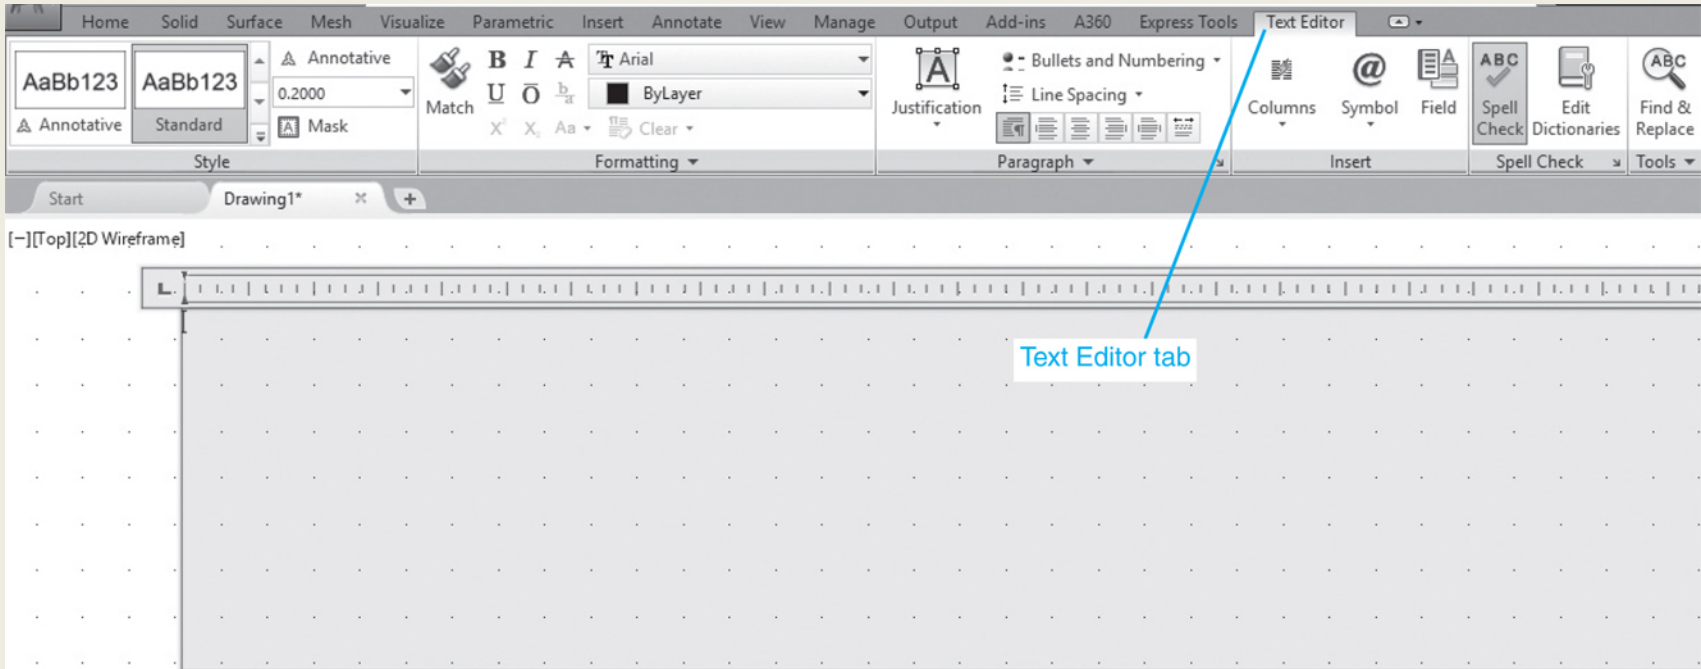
Home Solid Surface Mesh Visualize Parametric Insert Annotate View Manage Output Add-ins A360 Express Tools Text Editor

AaBb123 AaBb123
Annotative Standard
Annotative
0.2000
Mask
Style

Match B I U Ō $X^2$ $X_2$ Aa Arial ByLayer Clear
Formatting

Justification Bullets and Numbering Line Spacing
Paragraph

Columns Symbol Field
Insert

ABC Spell Check Edit Dictionaries
Spell Check

ABC Find & Replace
Tools

Start Drawing1* × +

[−][Top][2D Wireframe]

Text Editor tab